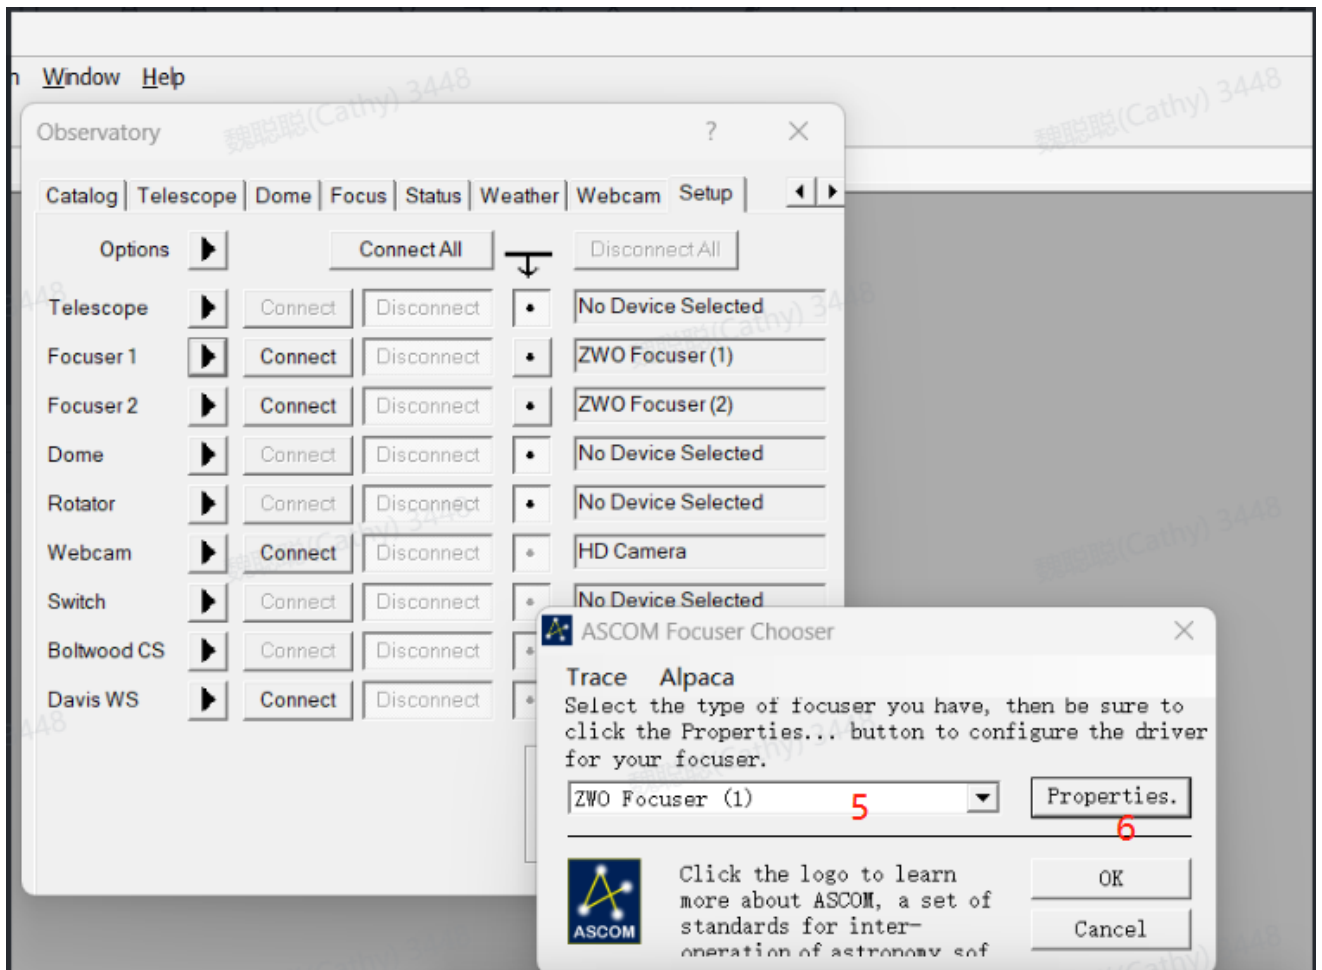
Window Help

Observatory ? ✕

Catalog Telescope Dome Focus Status Weather Webcam Setup

Options Connect All Disconnect All

Telescope Connect Disconnect No Device Selected
Focuser 1 Connect Disconnect ZWO Focuser (1)
Focuser 2 Connect Disconnect ZWO Focuser (2)
Dome Connect Disconnect No Device Selected
Rotator Connect Disconnect No Device Selected
Webcam Connect Disconnect HD Camera
Switch Connect Disconnect No Device Selected
Boltwood CS Connect Disconnect
Davis WS Connect Disconnect

ASCOM Focuser Chooser ✕

Trace Alpaca

Select the type of focuser you have, then be sure to click the Properties... button to configure the driver for your focuser.

ZWO Focuser (1) 5 Properties. 6

Click the logo to learn more about ASCOM, a set of standards for inter-operation of astronomy sof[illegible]

ASCOM

OK

Cancel

魏聪聪(Cathy) 3448